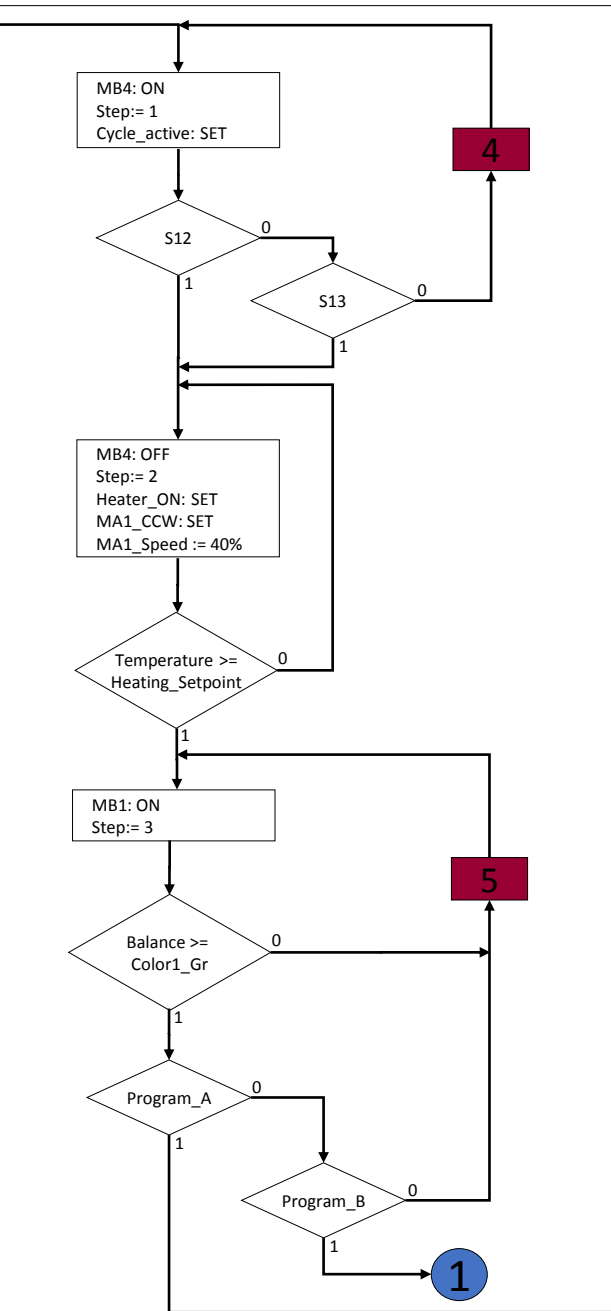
MB4: ON
Step:= 1
Cycle_active: SET

4

S12

0

1

S13

0

1

MB4: OFF
Step:= 2
Heater_ON: SET
MA1_CCW: SET
MA1_Speed := 40%

Temperature >= Heating_Setpoint

0

1

MB1: ON
Step:= 3

5

Balance >= Color1_Gr

0

1

Program_A

0

1

Program_B

0

1

1